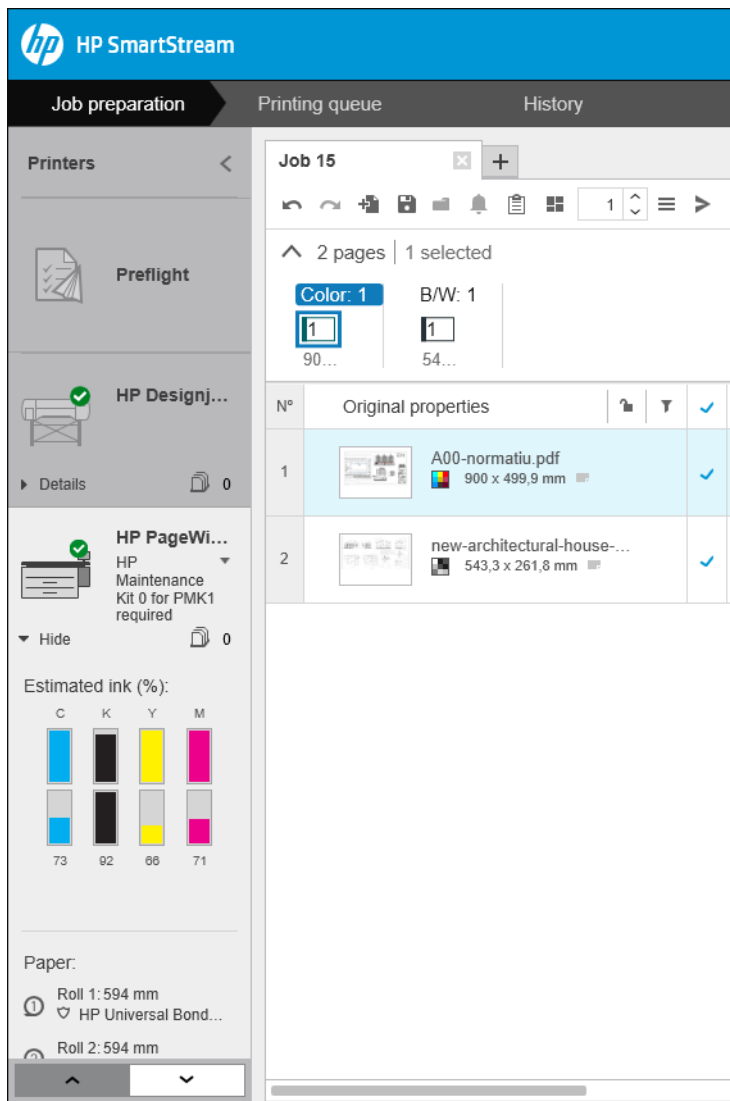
HP SmartStream

Job preparation
Printing queue
History

Printers

Preflight

HP Designj...

Details 0

HP PageWi...
HP Maintenance Kit 0 for PMK1 required

Hide 0

Estimated ink (%):

C K Y M

73 92 66 71

Paper:

1 Roll 1: 594 mm
HP Universal Bond...

2 Roll 2: 594 mm

Job 15

1

2 pages | 1 selected

Color: 1
1
90...

B/W: 1
1
54...

| Nº | Original properties |
|---|---|
| 1 | A00-normatiu.pdf 900 x 499,9 mm |
| 2 | new-architectural-house-... 543,3 x 261,8 mm |